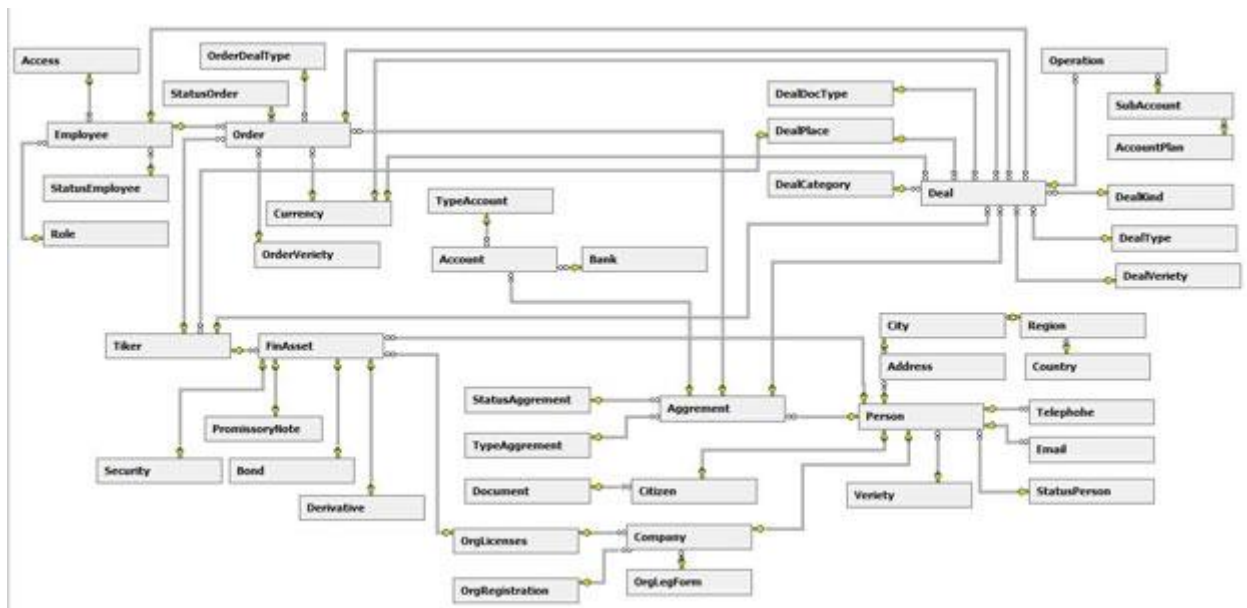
Access
OrderDealType
StatusOrder
Employee
Order
StatusEmployee
Role
Currency
OrderVeriety
TypeAccount
Account
Bank
Operation
DealDocType
SubAccount
DealPlace
AccountPlan
DealCategory
Deal
DealKind
DealType
DealVeriety
Tiker
FinAsset
City
Region
Address
Country
StatusAggrement
Aggrement
Person
Telephohe
TypeAggrement
Email
PromissoryNote
Security
Bond
Document
Citizen
Veriety
StatusPerson
Derivative
OrgLicenses
Company
OrgRegistration
OrgLegForm